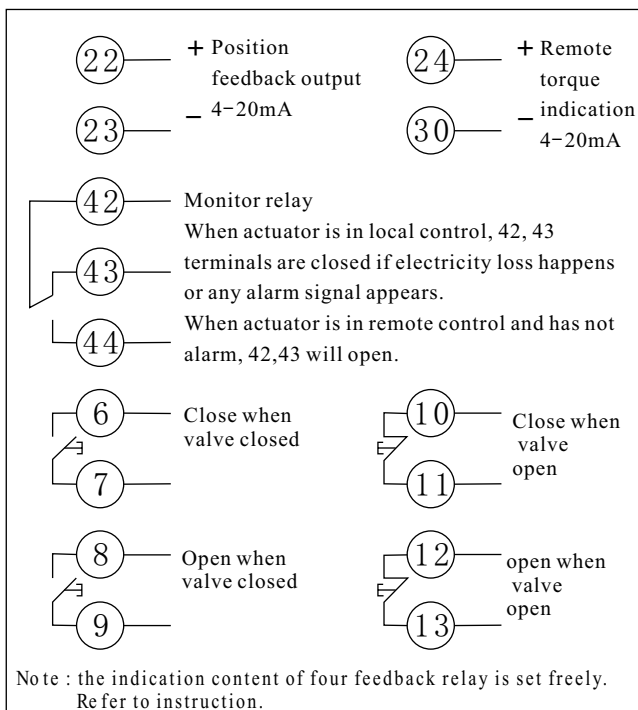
22 + Position feedback output
23 − 4-20mA

24 + Remote torque
30 − indication 4-20mA

42 Monitor relay
43 When actuator is in local control, 42, 43 terminals are closed if electricity loss happens or any alarm signal appears.
44 When actuator is in remote control and has not alarm, 42,43 will open.

6 Close when valve closed
7

10 Close when valve open
11

8 Open when valve closed
9

12 open when valve open
13

Note : the indication content of four feedback relay is set freely. Refer to instruction.